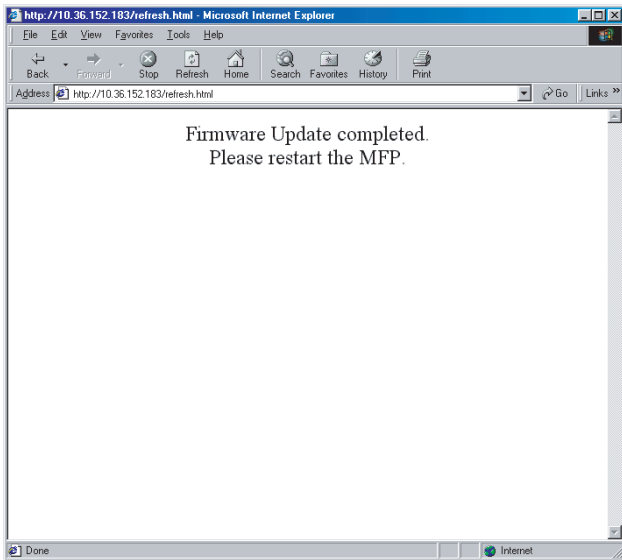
http://10.36.152.183/refresh.html - Microsoft Internet Explorer

File Edit View Favorites Tools Help

Back Forward Stop Refresh Home Search Favorites History Print

Address http://10.36.152.183/refresh.html Go Links »

Firmware Update completed.
Please restart the MFP.

Done Internet